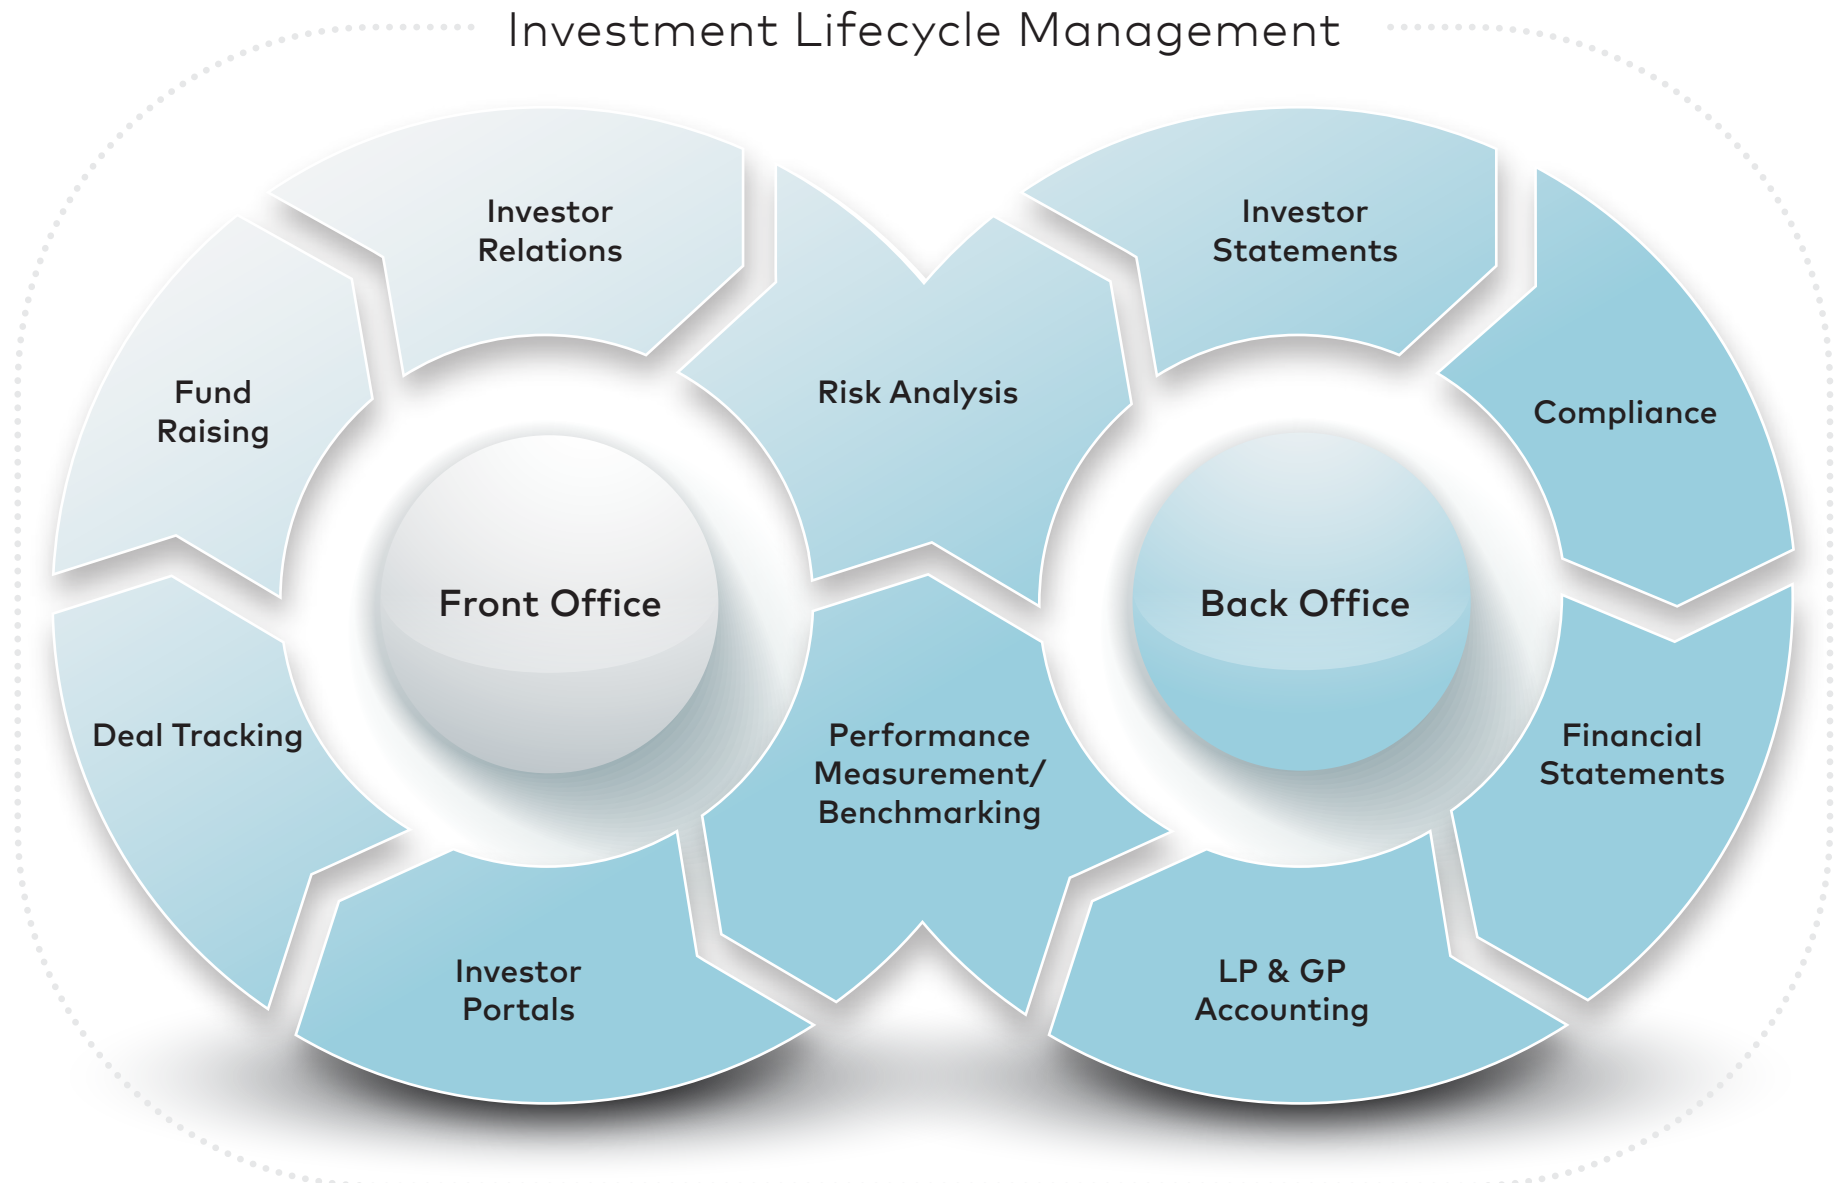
Investment Lifecycle Management

Investor Relations

Fund Raising

Risk Analysis

Investor Statements

Compliance

Front Office

Back Office

Deal Tracking

Performance Measurement/ Benchmarking

Financial Statements

Investor Portals

LP & GP Accounting